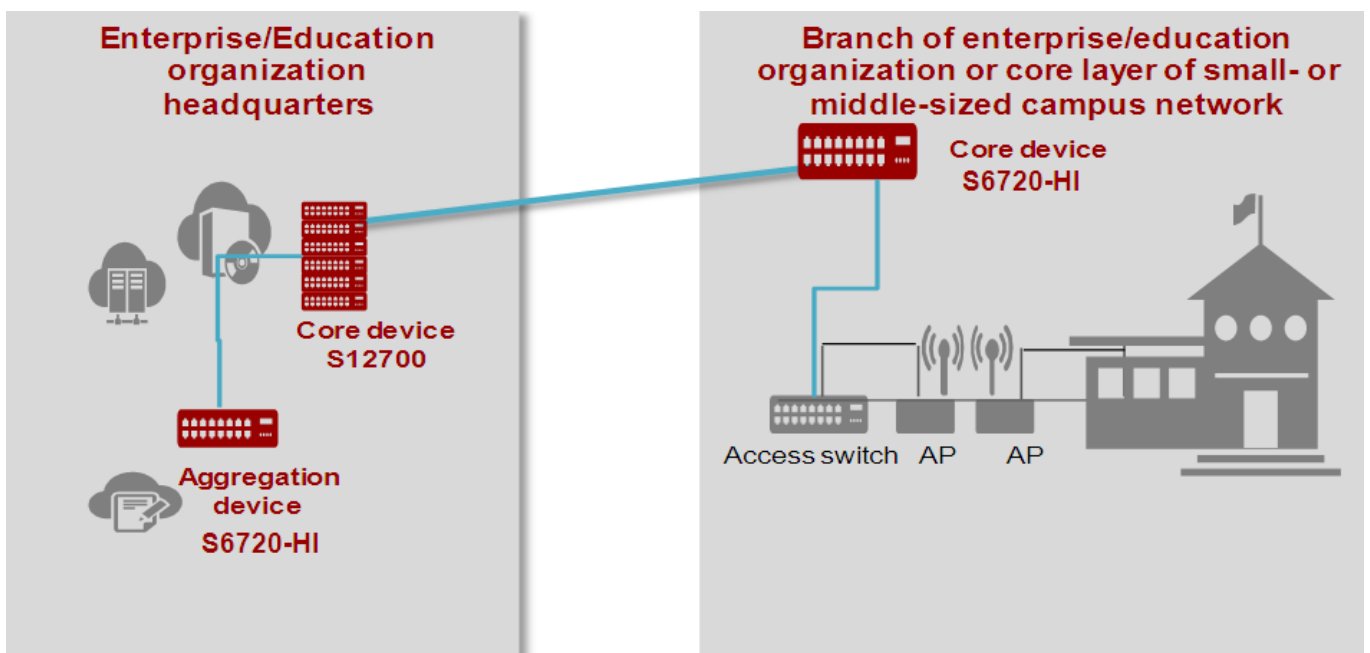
Enterprise/Education organization headquarters

Core device
S12700

Aggregation device
S6720-HI

Branch of enterprise/education organization or core layer of small- or middle-sized campus network

Core device
S6720-HI

Access switch
AP
AP